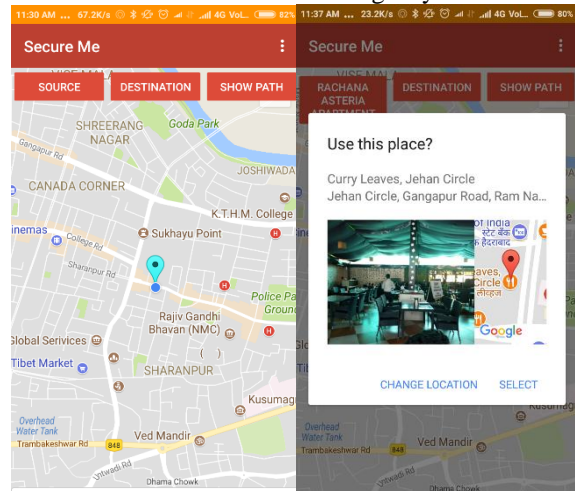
11:30 AM ... 67.2K/s 4G VoL 82%

Secure Me

SOURCE
DESTINATION
SHOW PATH

SHREERANG NAGAR
Goda Park
Gangapur Rd
CANADA CORNER
K.T.H.M. College
JOSHIWADA
inemas
College Rd
Sukhayu Point
Sharanpur Rd
Police Pa
Rajiv Gandhi Bhavan (NMC)
Global Services
Tibet Market
SHARANPUR
Kusumag
Overhead Water Tank
Trambakeshwar Rd
848
Ved Mandir
Untwadi Rd
Dhama Chowk

11:37 AM ... 23.2K/s 4G VoL 80%

Secure Me

RACHANA ASTERIA APARTMENT
DESTINATION
SHOW PATH

Use this place?

Curry Leaves, Jehan Circle
Jehan Circle, Gangapur Road, Ram Na...

of India
स्टेट बैंक
हैदराबाद
Leaves,
Circle
लीव्हज
Google

CHANGE LOCATION
SELECT

Trambakeshwar Rd
848
Ved Mandir
Untwadi Rd
Kusumag
Dhama Chowk